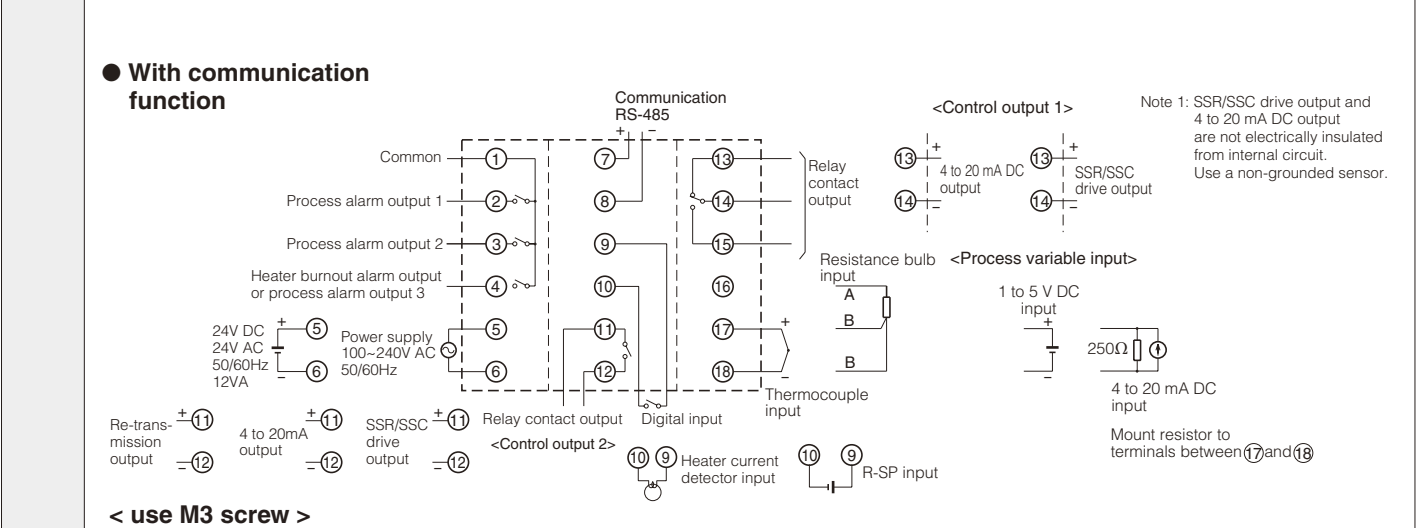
● With communication function

Communication RS-485
+ −

Common ①
Process alarm output 1 ②
Process alarm output 2 ③
Heater burnout alarm output or process alarm output 3 ④
24V DC 24V AC 50/60Hz 12VA + ⑤ − ⑥
Power supply 100~240V AC 50/60Hz ⑤ ⑥
⑦ ⑧ ⑨ ⑩ ⑪ ⑫
⑬ ⑭ ⑮ ⑯ ⑰ ⑱
Relay contact output
Relay contact output
Digital input
<Control output 2>
Re-transmission output + ⑪ − ⑫
4 to 20mA output + ⑪ − ⑫
SSR/SSC drive output + ⑪ − ⑫
⑩ ⑨ Heater current detector input
⑩ ⑨ R-SP input
Thermocouple input + −
Resistance bulb input A B B

<Control output 1>
⑬ + ⑭ − 4 to 20 mA DC output
⑬ + ⑭ − SSR/SSC drive output

Note 1: SSR/SSC drive output and 4 to 20 mA DC output are not electrically insulated from internal circuit. Use a non-grounded sensor.

<Process variable input>
1 to 5 V DC input + −
250Ω
4 to 20 mA DC input
Mount resistor to terminals between ⑰ and ⑱

< use M3 screw >